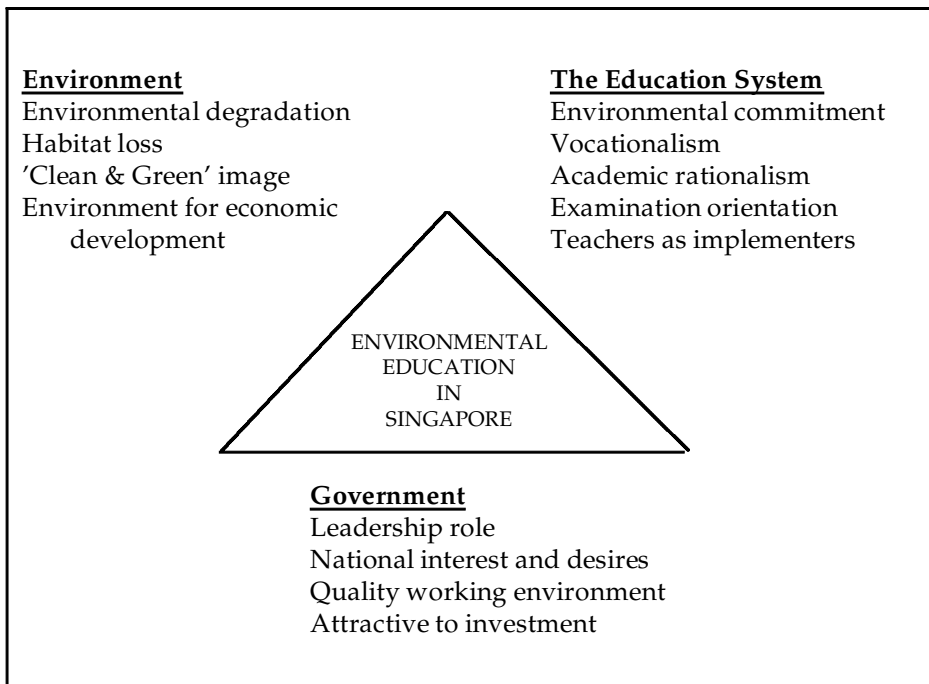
Environment
Environmental degradation
Habitat loss
'Clean & Green' image
Environment for economic development

The Education System
Environmental commitment
Vocationalism
Academic rationalism
Examination orientation
Teachers as implementers

ENVIRONMENTAL EDUCATION IN SINGAPORE

Government
Leadership role
National interest and desires
Quality working environment
Attractive to investment